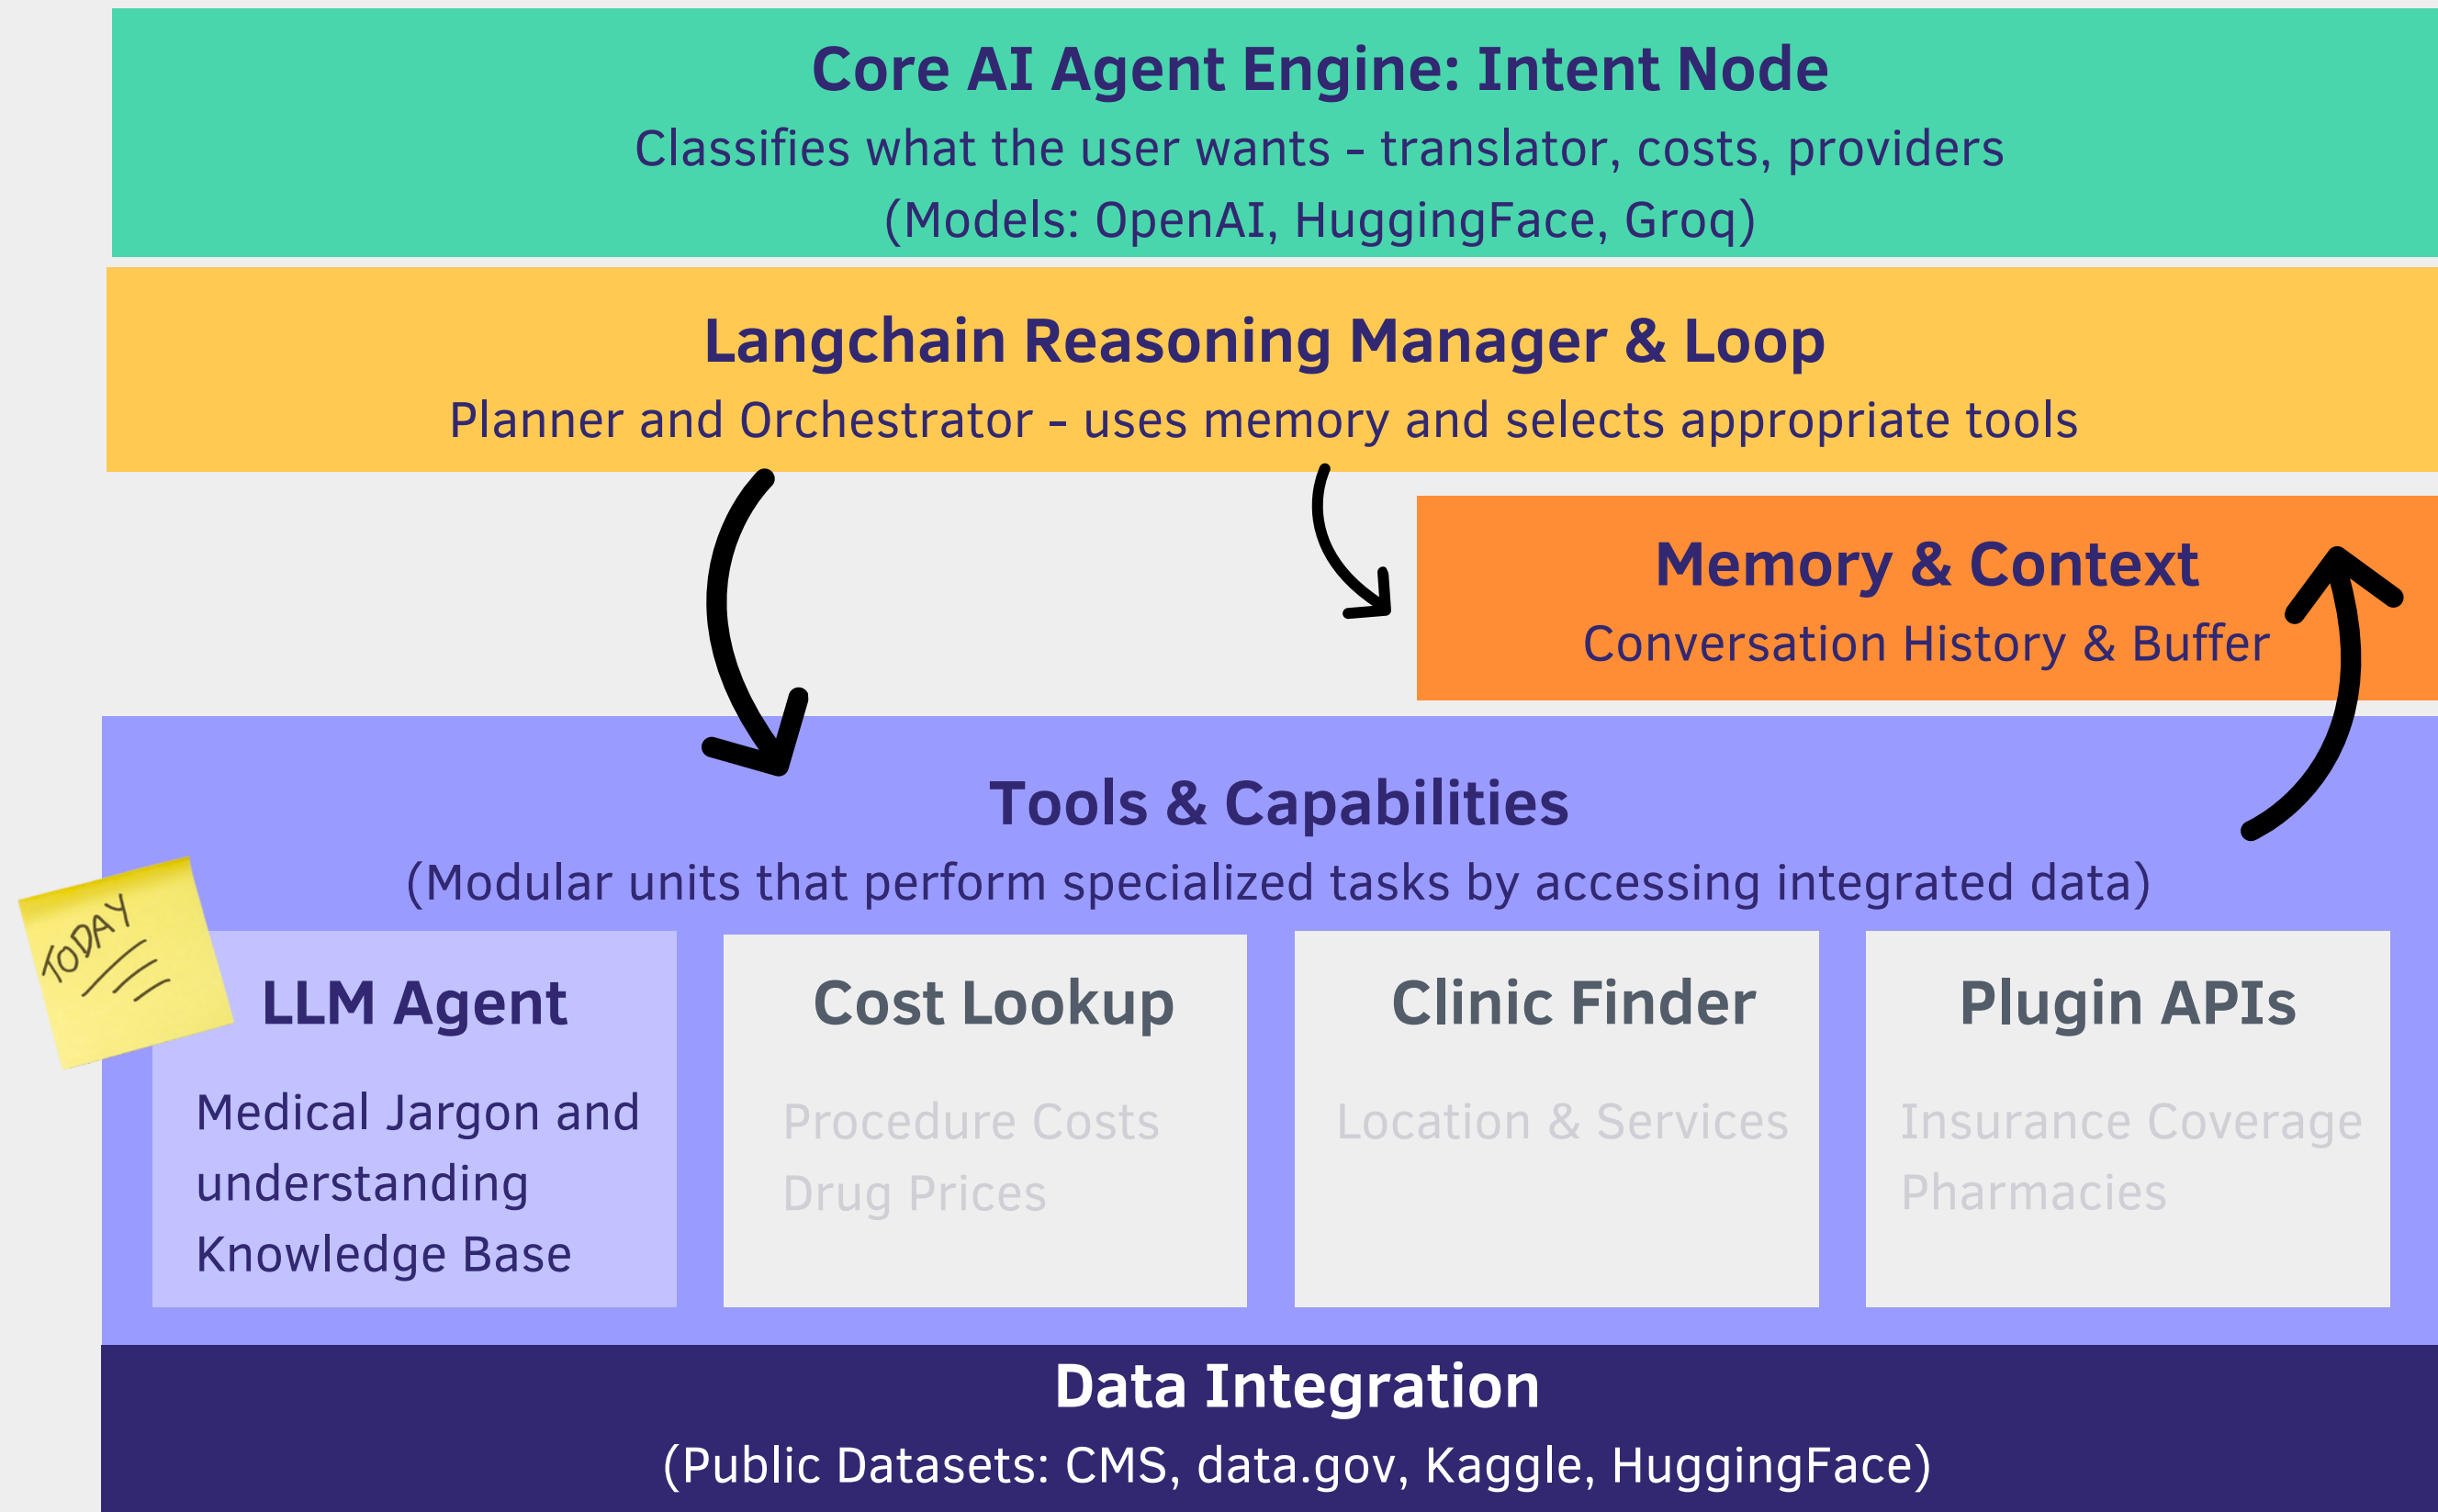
Core AI Agent Engine: Intent Node

Classifies what the user wants - translator, costs, providers

(Models: OpenAI, HuggingFace, Groq)

Langchain Reasoning Manager & Loop

Planner and Orchestrator - uses memory and selects appropriate tools

Memory & Context

Conversation History & Buffer

Tools & Capabilities

(Modular units that perform specialized tasks by accessing integrated data)

TODAY

LLM Agent

Medical Jargon and understanding Knowledge Base

Cost Lookup

Procedure Costs

Drug Prices

Clinic Finder

Location & Services

Plugin APIs

Insurance Coverage

Pharmacies

Data Integration

(Public Datasets: CMS, data.gov, Kaggle, HuggingFace)